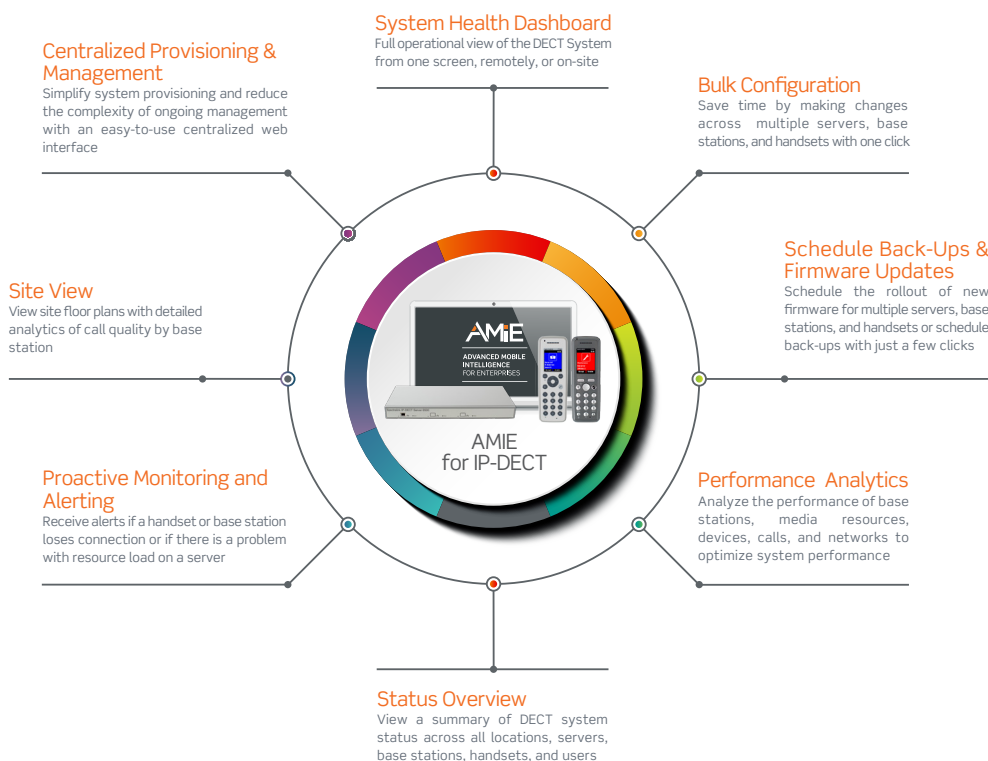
System Health Dashboard
Full operational view of the DECT System from one screen, remotely, or on-site

Centralized Provisioning & Management
Simplify system provisioning and reduce the complexity of ongoing management with an easy-to-use centralized web interface

Bulk Configuration
Save time by making changes across multiple servers, base stations, and handsets with one click

Schedule Back-Ups & Firmware Updates
Schedule the rollout of new firmware for multiple servers, base stations, and handsets or schedule back-ups with just a few clicks

Site View
View site floor plans with detailed analytics of call quality by base station

AMIE
ADVANCED MOBILE INTELLIGENCE FOR ENTERPRISES

AMIE for IP-DECT

Proactive Monitoring and Alerting
Receive alerts if a handset or base station loses connection or if there is a problem with resource load on a server

Performance Analytics
Analyze the performance of base stations, media resources, devices, calls, and networks to optimize system performance

Status Overview
View a summary of DECT system status across all locations, servers, base stations, handsets, and users